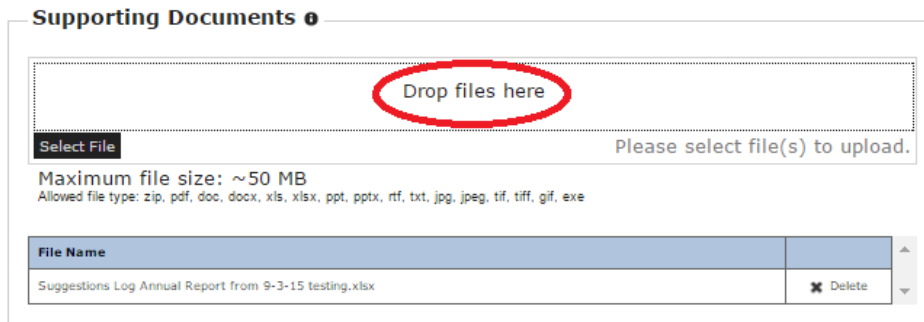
Supporting Documents

Drop files here

Select File

Please select file(s) to upload.

Maximum file size: ~50 MB
Allowed file type: zip, pdf, doc, docx, xls, xlsx, ppt, pptx, rtf, txt, jpg, jpeg, tif, tiff, gif, exe

| File Name | |
|---|---|
| Suggestions Log Annual Report from 9-3-15 testing.xlsx | Delete |